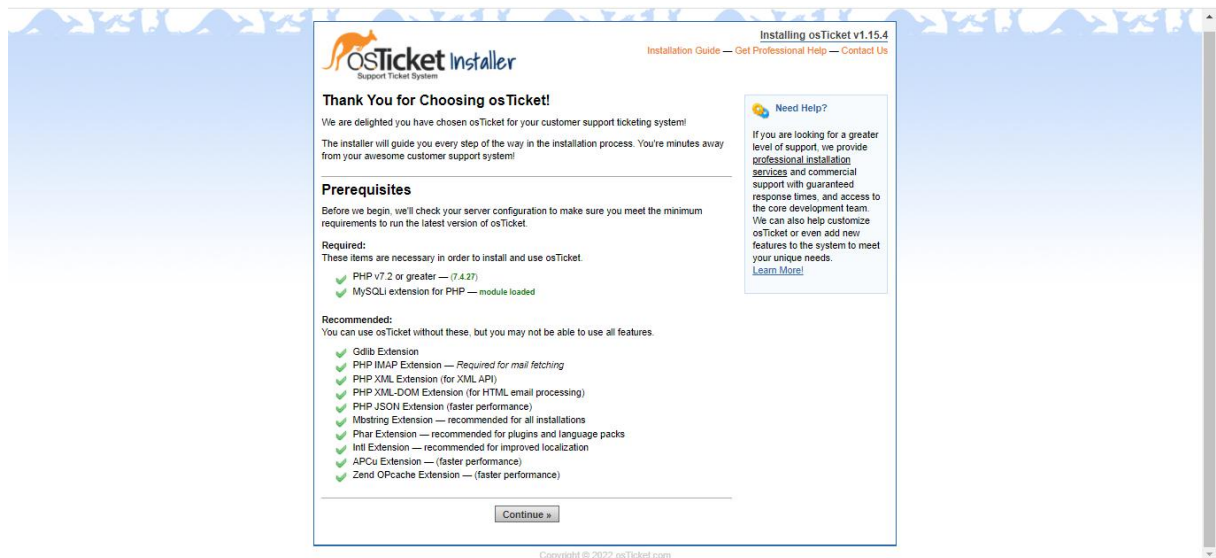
osTicket Installer
Support Ticket System

Installing osTicket v1.15.4
Installation Guide — Get Professional Help — Contact Us

Thank You for Choosing osTicket!

We are delighted you have chosen osTicket for your customer support ticketing system!

The installer will guide you every step of the way in the installation process. You're minutes away from your awesome customer support system!

Prerequisites

Before we begin, we'll check your server configuration to make sure you meet the minimum requirements to run the latest version of osTicket.

Required:
These items are necessary in order to install and use osTicket.

PHP v7.2 or greater — (7.4.27)
MySQLi extension for PHP — module loaded

Recommended:
You can use osTicket without these, but you may not be able to use all features.

Gdlib Extension
PHP IMAP Extension — Required for mail fetching
PHP XML Extension (for XML API)
PHP XML-DOM Extension (for HTML email processing)
PHP JSON Extension (faster performance)
Mbstring Extension — recommended for all installations
Phar Extension — recommended for plugins and language packs
Intl Extension — recommended for improved localization
APCu Extension — (faster performance)
Zend OPcache Extension — (faster performance)

Continue »

Need Help?

If you are looking for a greater level of support, we provide professional installation services and commercial support with guaranteed response times, and access to the core development team. We can also help customize osTicket or even add new features to the system to meet your unique needs.
Learn More!

Copyright © 2022 osTicket.com